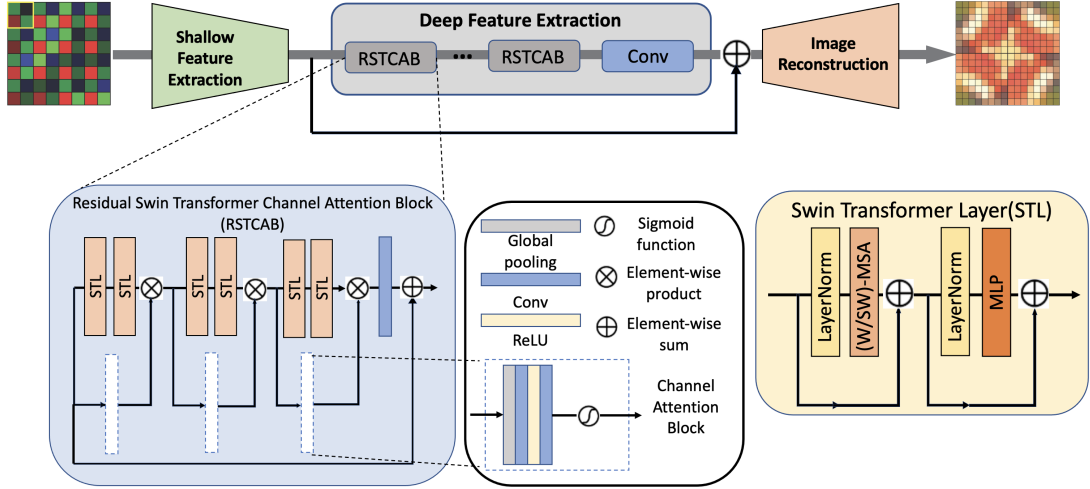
Shallow Feature Extraction

Deep Feature Extraction

RSTCAB ••• RSTCAB Conv

Image Reconstruction

Residual Swin Transformer Channel Attention Block (RSTCAB)

STL STL STL STL STL STL

Global pooling

Conv

ReLU

Sigmoid function

Element-wise product

Element-wise sum

Channel Attention Block

Swin Transformer Layer(STL)

LayerNorm (W/SW)-MSA LayerNorm MLP